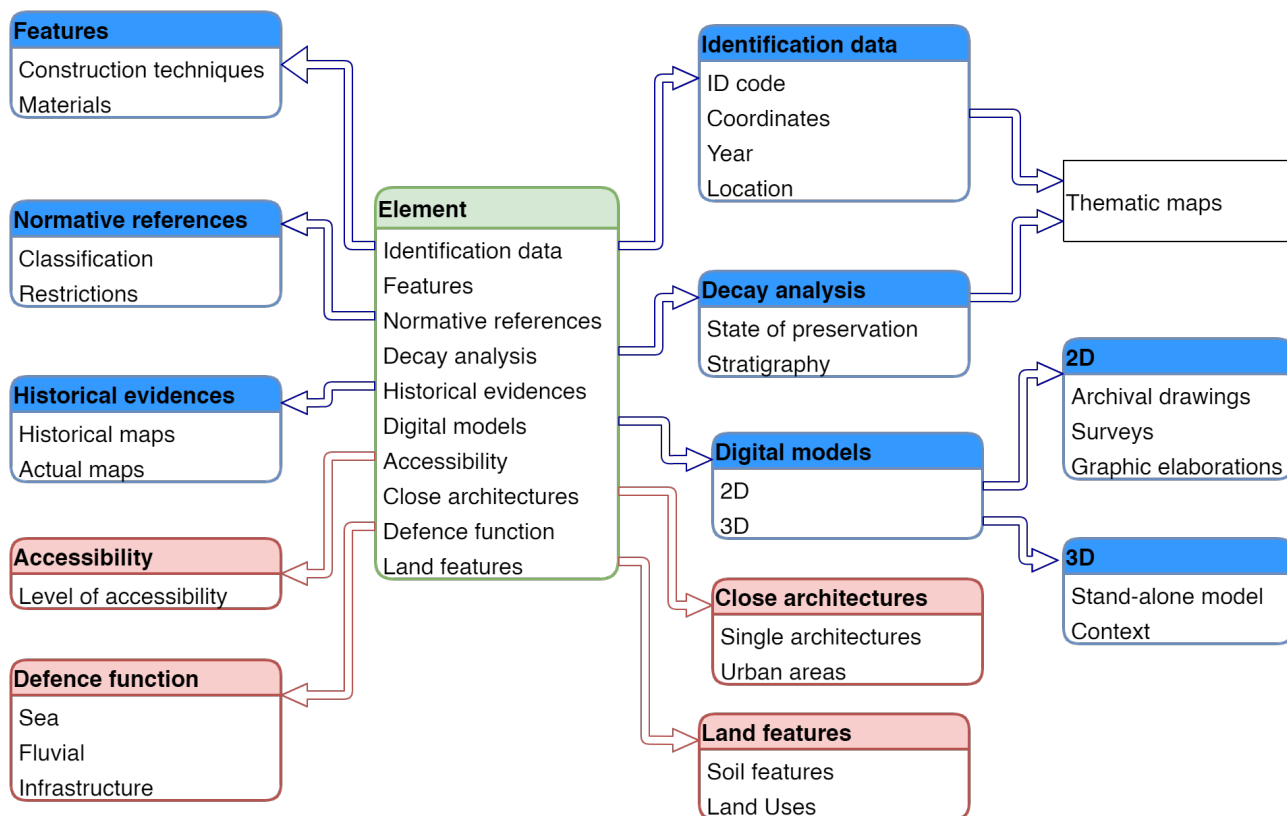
Features
Construction techniques
Materials

Normative references
Classification
Restrictions

Historical evidences
Historical maps
Actual maps

Accessibility
Level of accessibility

Defence function
Sea
Fluvial
Infrastructure

Element
Identification data
Features
Normative references
Decay analysis
Historical evidences
Digital models
Accessibility
Close architectures
Defence function
Land features

Identification data
ID code
Coordinates
Year
Location

Thematic maps

Decay analysis
State of preservation
Stratigraphy

2D
Archival drawings
Surveys
Graphic elaborations

Digital models
2D
3D

3D
Stand-alone model
Context

Close architectures
Single architectures
Urban areas

Land features
Soil features
Land Uses